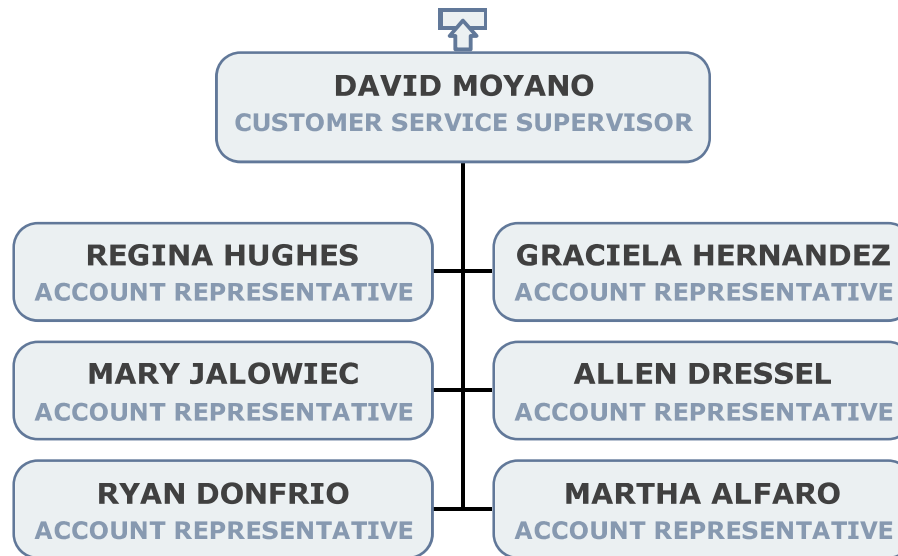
DAVID MOYANO
CUSTOMER SERVICE SUPERVISOR

REGINA HUGHES
ACCOUNT REPRESENTATIVE

GRACIELA HERNANDEZ
ACCOUNT REPRESENTATIVE

MARY JALOWIEC
ACCOUNT REPRESENTATIVE

ALLEN DRESSEL
ACCOUNT REPRESENTATIVE

RYAN DONFRIO
ACCOUNT REPRESENTATIVE

MARTHA ALFARO
ACCOUNT REPRESENTATIVE